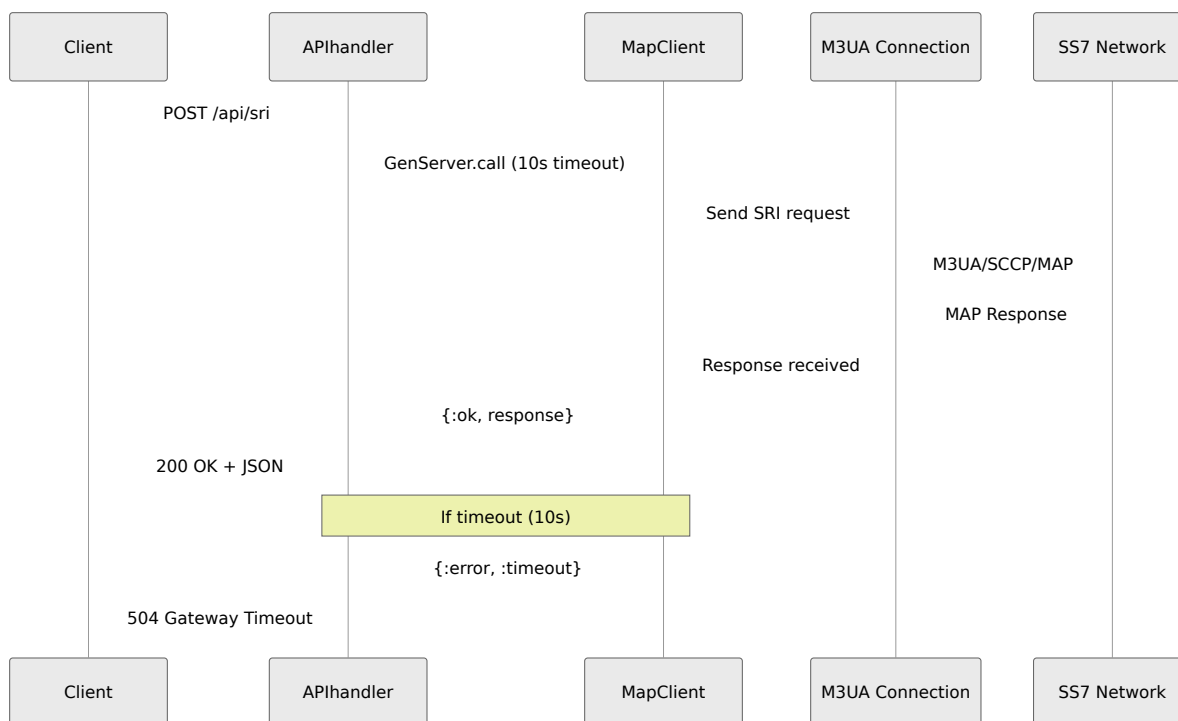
Client

APIhandler

MapClient

M3UA Connection

SS7 Network

POST /api/sri

GenServer.call (10s timeout)

Send SRI request

M3UA/SCCP/MAP

MAP Response

Response received

{:ok, response}

200 OK + JSON

If timeout (10s)

{:error, :timeout}

504 Gateway Timeout

Client

APIhandler

MapClient

M3UA Connection

SS7 Network